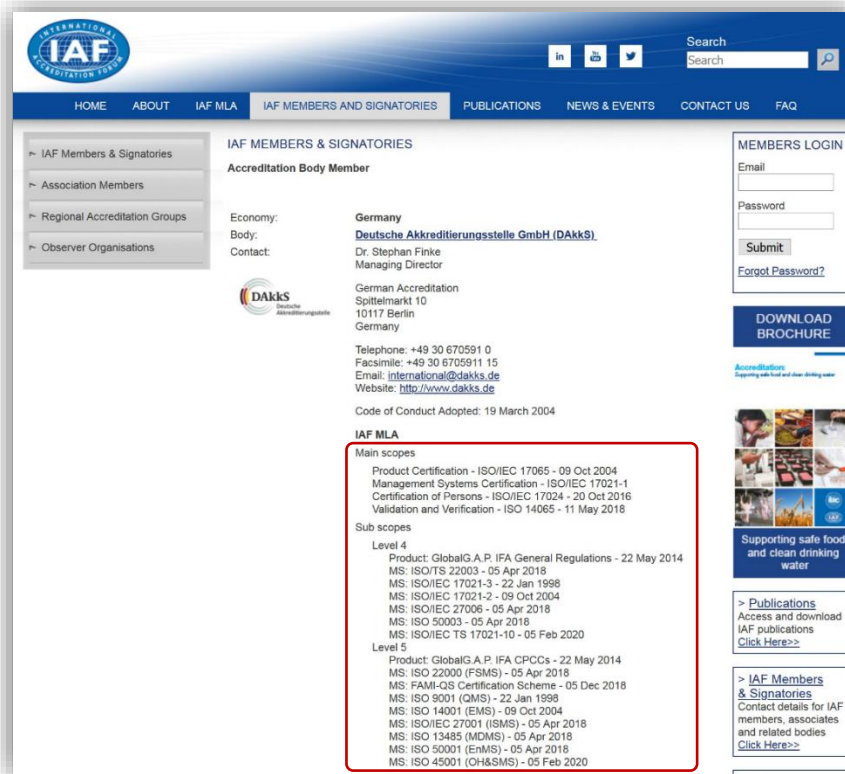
INTERNATIONAL IAF ACCREDITATION FORUM

Search
Search

HOME ABOUT IAF MLA IAF MEMBERS AND SIGNATORIES PUBLICATIONS NEWS & EVENTS CONTACT US FAQ

IAF Members & Signatories
Association Members
Regional Accreditation Groups
Observer Organisations

IAF MEMBERS & SIGNATORIES
Accreditation Body Member

Economy: Germany
Body: Deutsche Akkreditierungsstelle GmbH (DAkkS)
Contact: Dr. Stephan Finke
Managing Director

DAkkS Deutsche Akkreditierungsstelle

German Accreditation
Spittelmarkt 10
10117 Berlin
Germany

Telephone: +49 30 670591 0
Facsimile: +49 30 6705911 15
Email: international@dakks.de
Website: http://www.dakks.de

Code of Conduct Adopted: 19 March 2004

IAF MLA
Main scopes
Product Certification - ISO/IEC 17065 - 09 Oct 2004
Management Systems Certification - ISO/IEC 17021-1
Certification of Persons - ISO/IEC 17024 - 20 Oct 2016
Validation and Verification - ISO 14065 - 11 May 2018
Sub scopes
Level 4
Product: GlobalG.A.P. IFA General Regulations - 22 May 2014
MS: ISO/TS 22003 - 05 Apr 2018
MS: ISO/IEC 17021-3 - 22 Jan 1998
MS: ISO/IEC 17021-2 - 09 Oct 2004
MS: ISO/IEC 27006 - 05 Apr 2018
MS: ISO 50003 - 05 Apr 2018
MS: ISO/IEC TS 17021-10 - 05 Feb 2020
Level 5
Product: GlobalG.A.P. IFA CPCCs - 22 May 2014
MS: ISO 22000 (FSMS) - 05 Apr 2018
MS: FAMI-QS Certification Scheme - 05 Dec 2018
MS: ISO 9001 (QMS) - 22 Jan 1998
MS: ISO 14001 (EMS) - 09 Oct 2004
MS: ISO/IEC 27001 (ISMS) - 05 Apr 2018
MS: ISO 13485 (MDMS) - 05 Apr 2018
MS: ISO 50001 (EnMS) - 05 Apr 2018
MS: ISO 45001 (OH&SMS) - 05 Feb 2020

MEMBERS LOGIN
Email
Password
Submit
Forgot Password?

DOWNLOAD BROCHURE

Accreditation: Supporting safe food and clean drinking water

Supporting safe food and clean drinking water

> Publications
Access and download IAF publications
Click Here>>

> IAF Members & Signatories
Contact details for IAF members, associates and related bodies
Click Here>>